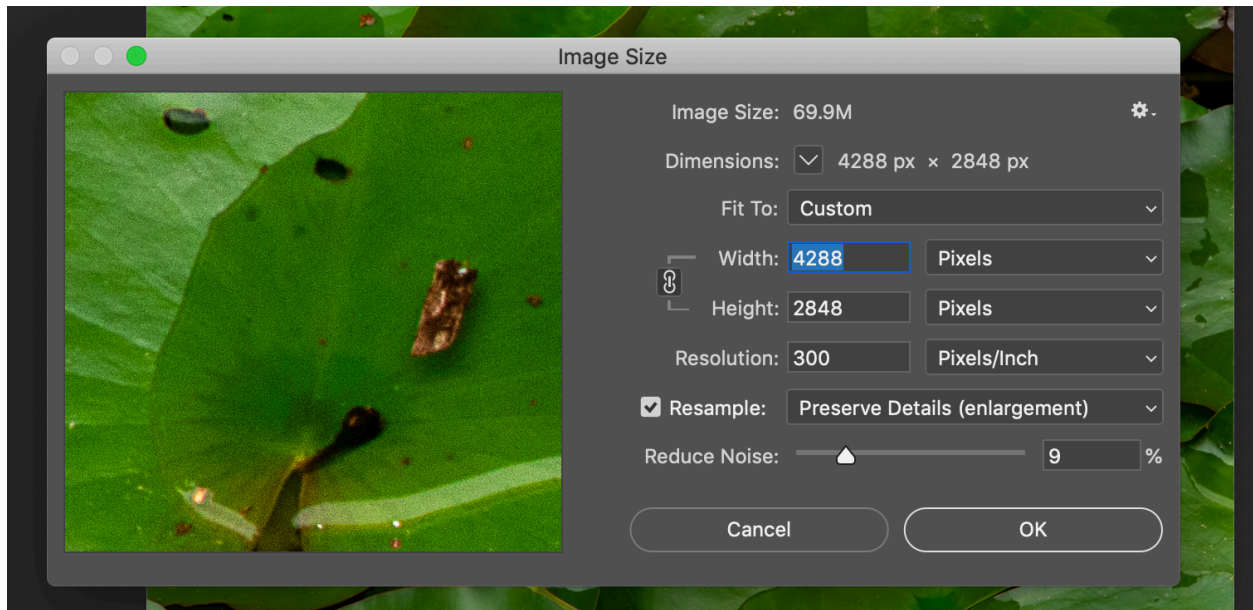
Image Size

Image Size: 69.9M

Dimensions: 4288 px × 2848 px

Fit To: Custom

Width: 4288 Pixels

Height: 2848 Pixels

Resolution: 300 Pixels/Inch

Resample: Preserve Details (enlargement)

Reduce Noise: 9 %

Cancel

OK